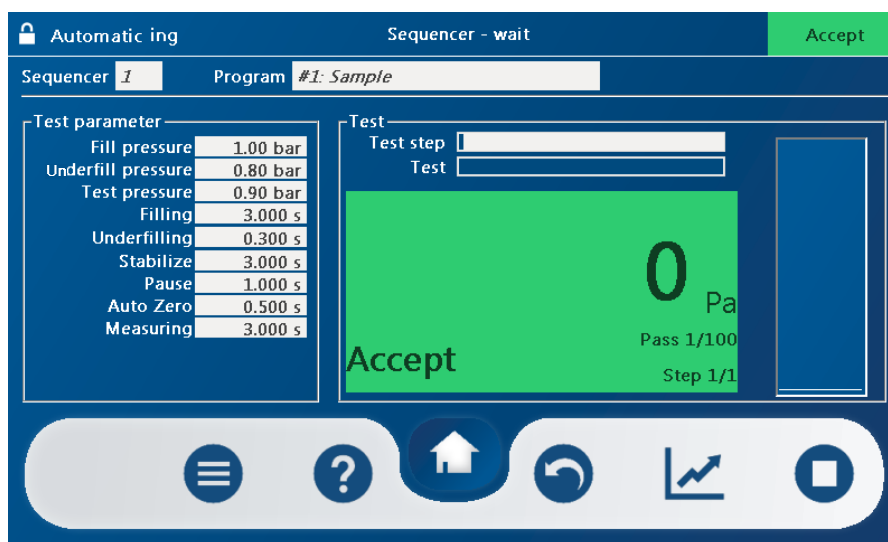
Automatic ing

Sequencer - wait

Accept

Sequencer 1

Program #1: Sample

Test parameter

| | |
|---|---|
| Fill pressure | 1.00 bar |
| Underfill pressure | 0.80 bar |
| Test pressure | 0.90 bar |
| Filling | 3.000 s |
| Underfilling | 0.300 s |
| Stabilize | 3.000 s |
| Pause | 1.000 s |
| Auto Zero | 0.500 s |
| Measuring | 3.000 s |

Test

Test step

Test

0

Pa

Pass 1/100

Accept

Step 1/1

?